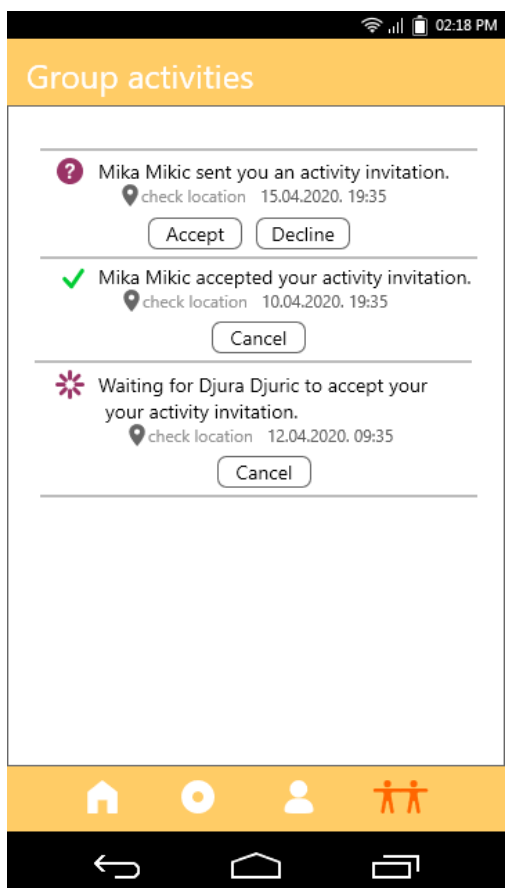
02:18 PM

Group activities

Mika Mikic sent you an activity invitation.
check location 15.04.2020. 19:35
Accept Decline

Mika Mikic accepted your activity invitation.
check location 10.04.2020. 19:35
Cancel

Waiting for Djura Djuric to accept your your activity invitation.
check location 12.04.2020. 09:35
Cancel